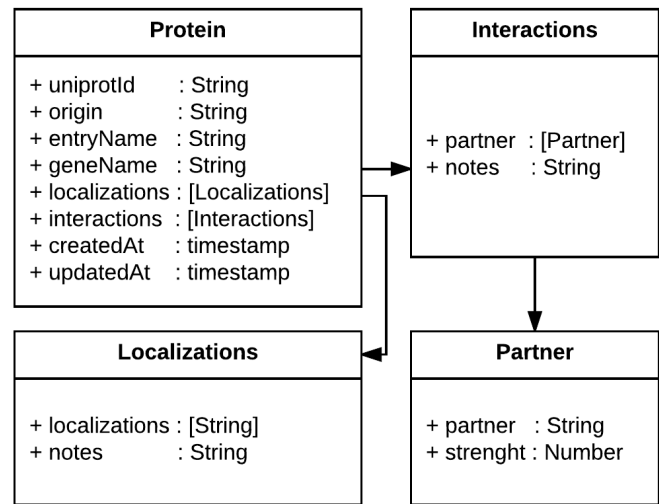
Protein

+ uniprotId : String
+ origin : String
+ entryName : String
+ geneName : String
+ localizations : [Localizations]
+ interactions : [Interactions]
+ createdAt : timestamp
+ updatedAt : timestamp

Interactions

+ partner : [Partner]
+ notes : String

Localizations

+ localizations : [String]
+ notes : String

Partner

+ partner : String
+ strenght : Number